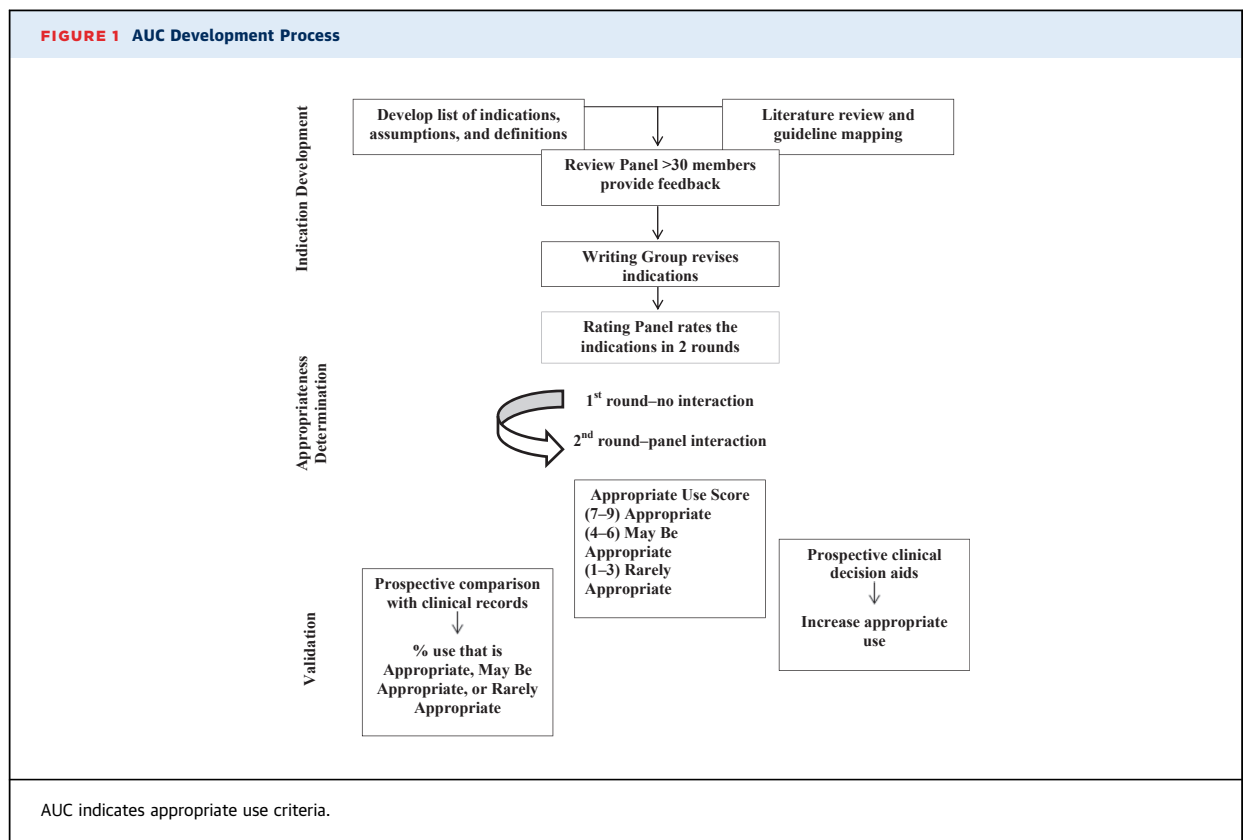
FIGURE 1 AUC Development Process

Indication Development

Develop list of indications, assumptions, and definitions

Literature review and guideline mapping

Review Panel >30 members provide feedback

Writing Group revises indications

Rating Panel rates the indications in 2 rounds

Appropriateness Determination

1$^{st}$ round–no interaction

2$^{nd}$ round–panel interaction

Appropriate Use Score
(7–9) Appropriate
(4–6) May Be Appropriate
(1–3) Rarely Appropriate

Validation

Prospective comparison with clinical records

% use that is Appropriate, May Be Appropriate, or Rarely Appropriate

Prospective clinical decision aids

Increase appropriate use

AUC indicates appropriate use criteria.